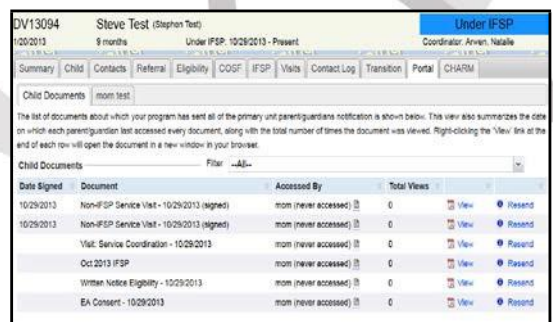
DV13094 Steve Test (Stephon Test) Under IFSP
1/20/2013 9 months Under IFSP: 10/29/2013 - Present Coordinator: Arwen, Natalie

Summary | Child | Contacts | Referral | Eligibility | COSF | IFSP | Visits | Contact Log | Transition | Portal | CHARM

Child Documents | mom test

The list of documents about which your program has sent all of the primary unit parent/guardians notification is shown below. This view also summarizes the date on which each parent/guardian last accessed every document, along with the total number of times the document was viewed. Right-clicking the 'View' link at the end of each row will open the document in a new window in your browser.

Child Documents Filter --All--

| Date Signed | Document | Accessed By | Total Views | | |
|---|---|---|---|---|---|
| 10/29/2013 | Non-IFSP Service Visit - 10/29/2013 (signed) | mom (never accessed) | 0 | View | Resend |
| 10/29/2013 | Non-IFSP Service Visit - 10/29/2013 (signed) | mom (never accessed) | 0 | View | Resend |
| | Visit: Service Coordination - 10/29/2013 | mom (never accessed) | 0 | View | Resend |
| | Oct 2013 IFSP | mom (never accessed) | 0 | View | Resend |
| | Written Notice Eligibility - 10/29/2013 | mom (never accessed) | 0 | View | Resend |
| | EA Consent - 10/29/2013 | mom (never accessed) | 0 | View | Resend |